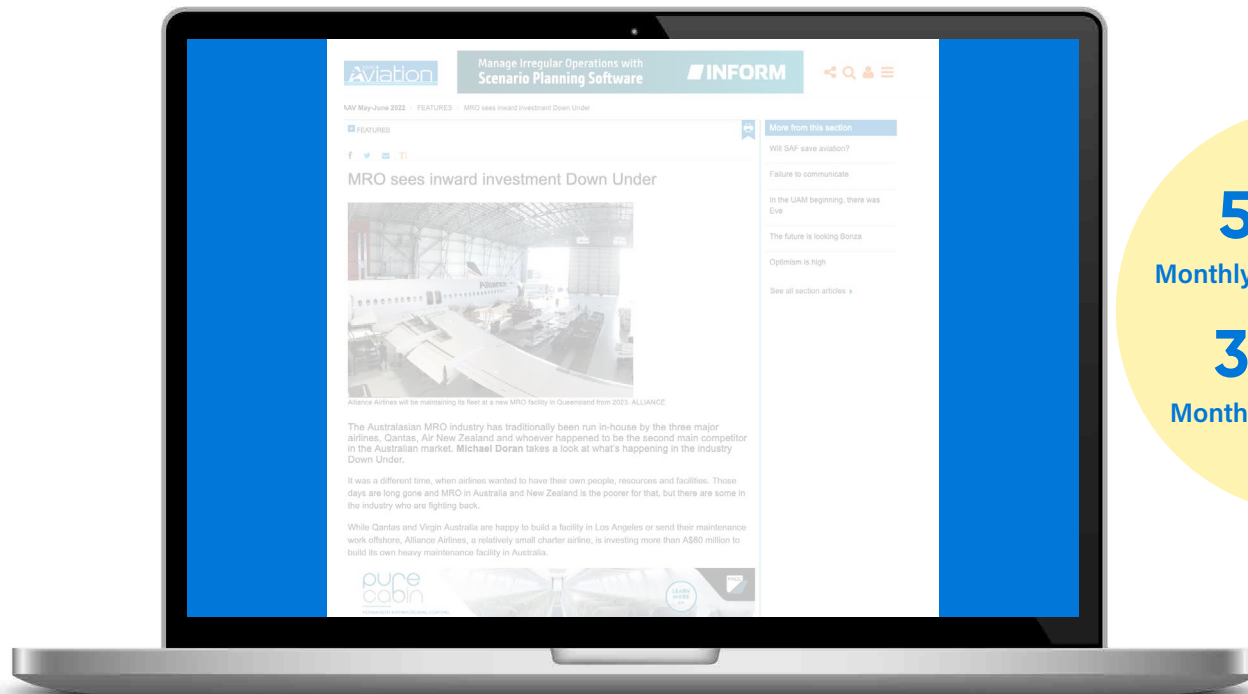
Aviation

Manage Irregular Operations with Scenario Planning Software

INFORM

AAV May-June 2022 › FEATURES › MRO sees inward investment Down Under

FEATURES

More from this section

Will SAF save aviation?

Failure to communicate

In the UAM beginning, there was Eve

The future is looking Bonza

Optimism is high

See all section articles ›

MRO sees inward investment Down Under

Alliance Airlines will be maintaining its fleet at a new MRO facility in Queensland from 2023. ALLIANCE

The Australasian MRO industry has traditionally been run in-house by the three major airlines, Qantas, Air New Zealand and whoever happened to be the second main competitor in the Australian market. Michael Doran takes a look at what's happening in the industry Down Under.

It was a different time, when airlines wanted to have their own people, resources and facilities. Those days are long gone and MRO in Australia and New Zealand is the poorer for that, but there are some in the industry who are fighting back.

While Qantas and Virgin Australia are happy to build a facility in Los Angeles or send their maintenance work offshore, Alliance Airlines, a relatively small charter airline, is investing more than A$60 million to build its own heavy maintenance facility in Australia.

pure cabin

LEARN MORE

5

Monthly

3

Month